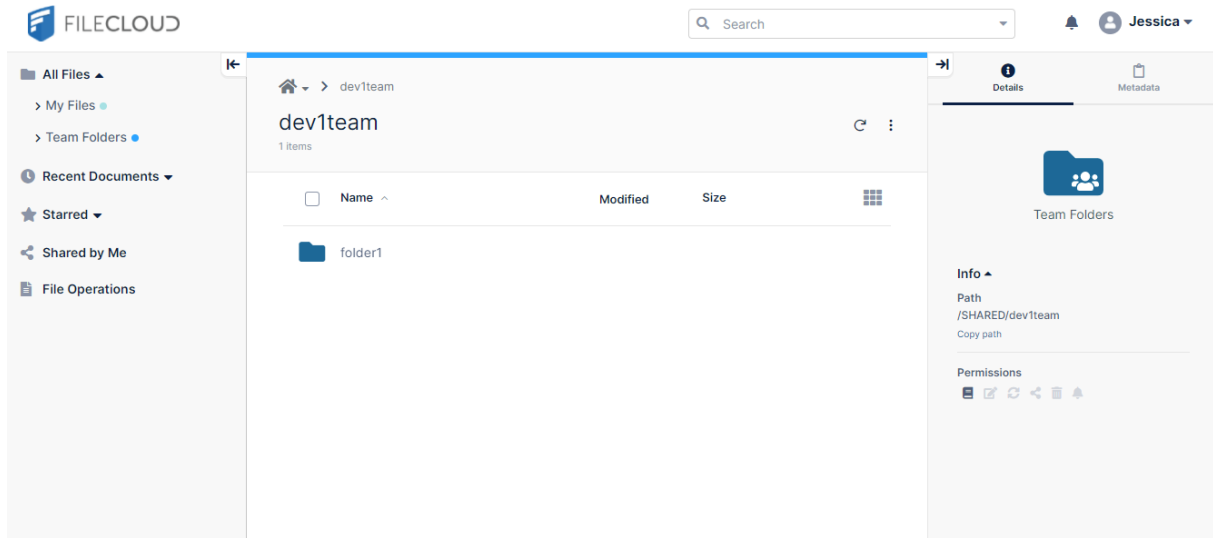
FILECLOUD

Search

Jessica

All Files

My Files

Team Folders

Recent Documents

Starred

Shared by Me

File Operations

dev1team

dev1team

1 items

Name

Modified

Size

folder1

Details

Metadata

Team Folders

Info

Path

/SHARED/dev1team

Copy path

Permissions